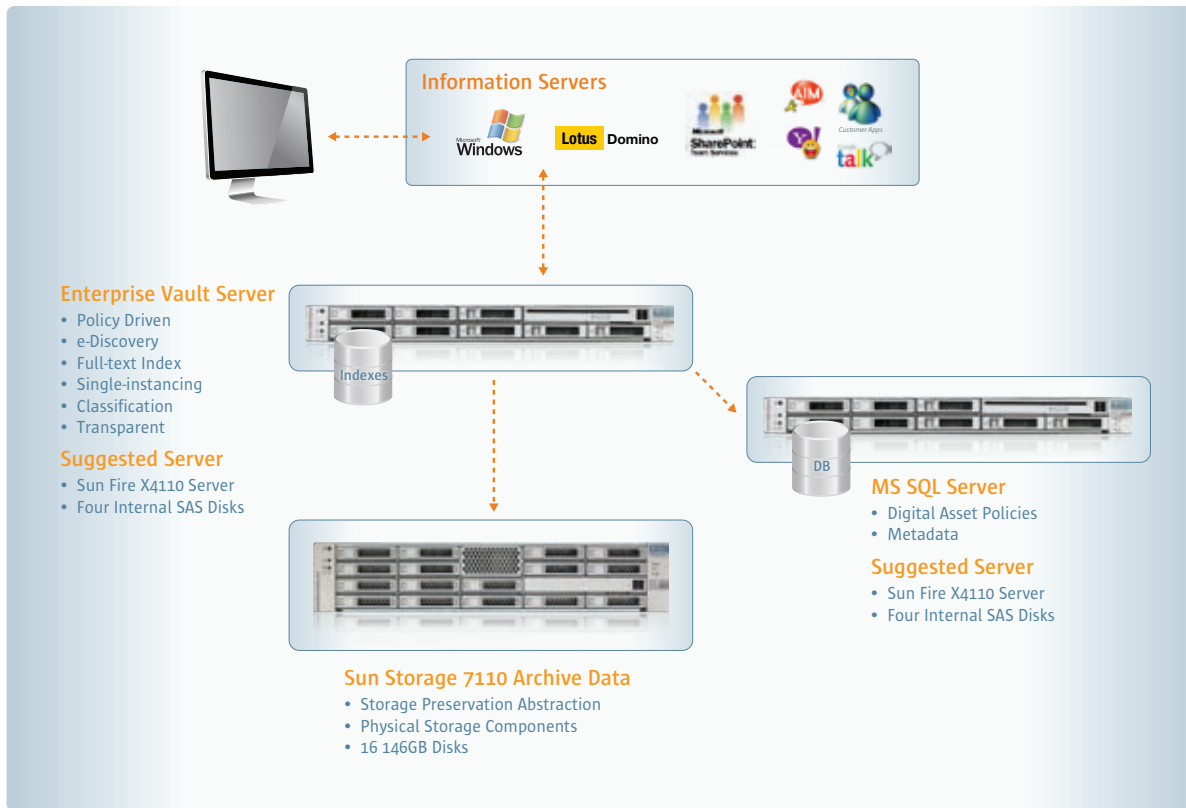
Information Servers

Microsoft Windows

Lotus Domino

Microsoft SharePoint Team Services

AIM

Customer Apps

talk

Enterprise Vault Server
• Policy Driven
• e-Discovery
• Full-text Index
• Single-instancing
• Classification
• Transparent

Suggested Server
• Sun Fire X4110 Server
• Four Internal SAS Disks

Indexes

DB

MS SQL Server
• Digital Asset Policies
• Metadata

Suggested Server
• Sun Fire X4110 Server
• Four Internal SAS Disks

Sun Storage 7110 Archive Data
• Storage Preservation Abstraction
• Physical Storage Components
• 16 146GB Disks